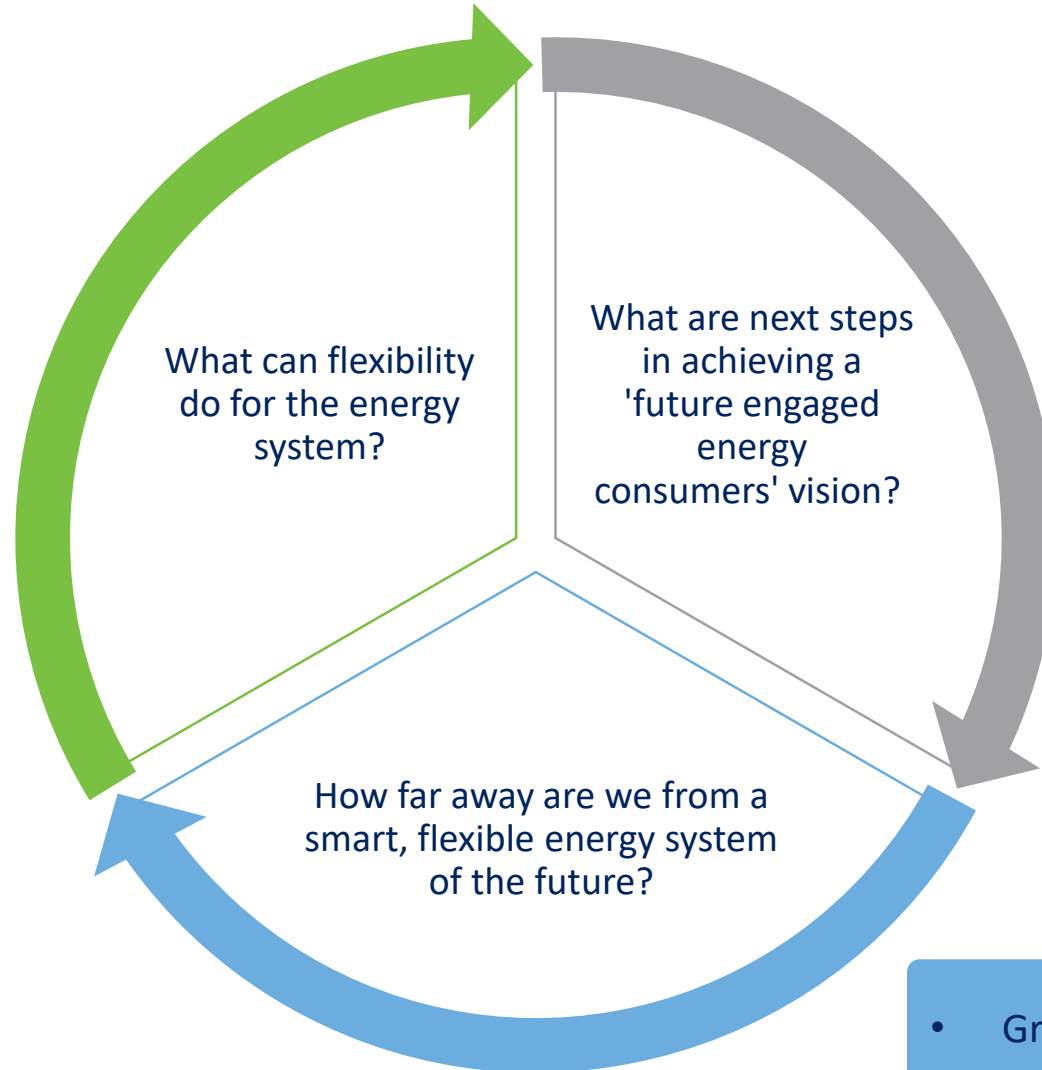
What can flexibility do for the energy system?

What are next steps in achieving a 'future engaged energy consumers' vision?

How far away are we from a smart, flexible energy system of the future?

• Gr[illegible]